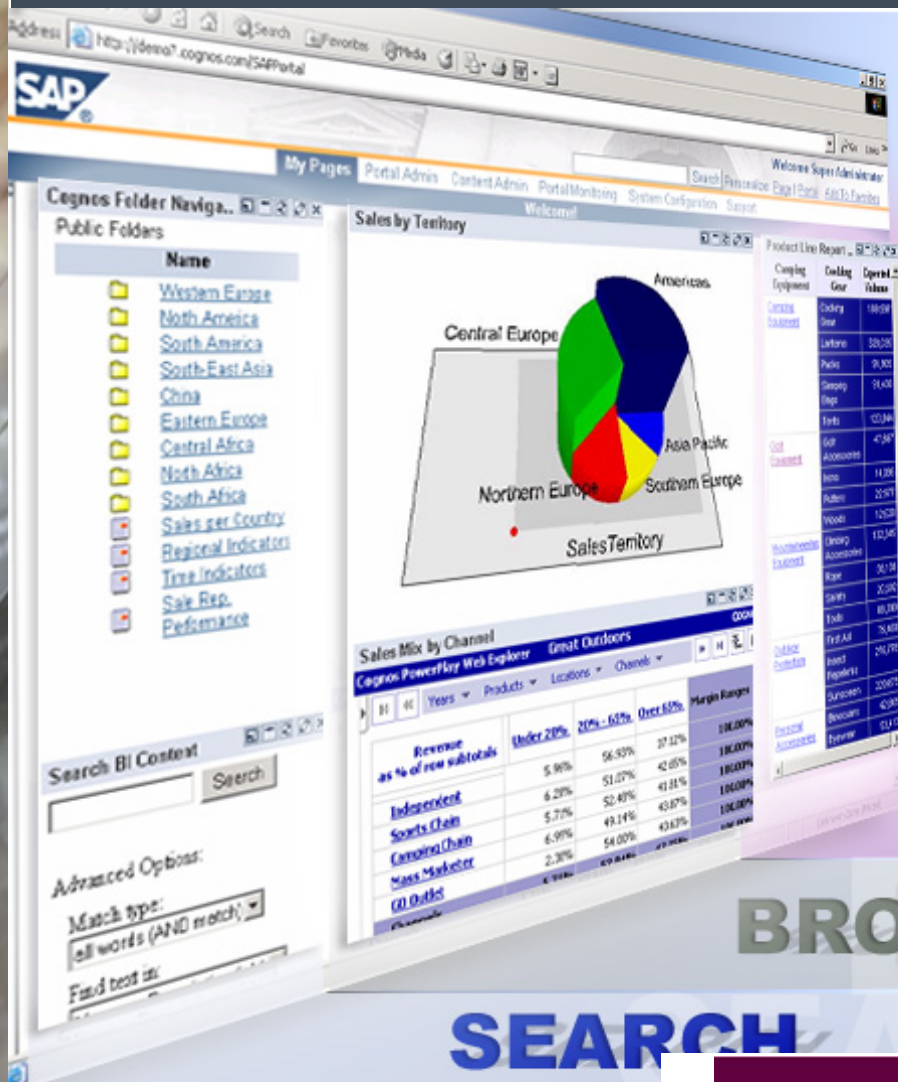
Address http://demo7.cognos.com/SAPPortal

Search Favorites Media

SAP

Welcome Super Administrator

Search Personalize Page | Portal Add To Favorites

My Pages Portal Admin Content Admin Portal Monitoring System Configuration Support

Welcome!

Cognos Folder Naviga..

Public Folders

| Name |
|---|
| Western Europe |
| North America |
| South America |
| South-East Asia |
| China |
| Eastern Europe |
| Central Africa |
| North Africa |
| South Africa |
| Sales per Country |
| Regional Indicators |
| Time Indicators |
| Sale Rep. Performance |

Sales by Territory

Americas

Central Europe

Asia Pacific

Northern Europe

Southern Europe

SalesTerritory

Product Line Report

| Camping Equipment | Cooking Gear | Opened Volume |
|---|---|---|
| Camping Equipment | Cooking Gear | 188,558 |
| | Lanterns | 528,530 |
| | Packs | 91,905 |
| | Sleeping Bags | 91,400 |
| | Tents | 133,846 |
| Golf Equipment | Golf Accessories | 47,567 |
| | Irons | 14,206 |
| | Putters | 22,571 |
| | Woods | 12,520 |
| Mountaineering Equipment | Climbing Accessories | 132,345 |
| | Rope | 36,136 |
| | Safety | 20,592 |
| | Tools | 60,006 |
| Outdoor Protection | First Aid | 78,409 |
| | Insect Repellents | 295,778 |
| | Sunscreen | 233,675 |
| Personal Accessories | Binoculars | 43,605 |
| | Eyewear | 53,4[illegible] |

Sales Mix by Channel

Cognos PowerPlay Web Explorer Great Outdoors

Years Products Locations Channels

| Revenue as % of row subtotals | Under 20% | 20% - 65% | Over 65% | Margin Ranges |
|---|---|---|---|---|
| | 5.96% | 56.93% | 37.12% | 100.00% |
| Independent | 6.28% | 51.07% | 42.65% | 100.00% |
| Sports Chain | 5.77% | 52.40% | 41.81% | 100.00% |
| Camping Chain | 6.99% | 49.14% | 43.87% | 100.00% |
| Mass Marketer | 2.38% | 54.00% | 43.63% | 100.00% |
| GO Outlet | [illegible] | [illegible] | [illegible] | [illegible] |
| Channels | | | | |

Search BI Content

Search

Advanced Options:

Match type:

all words (AND match)

Find text in:

BRO

SEARCH